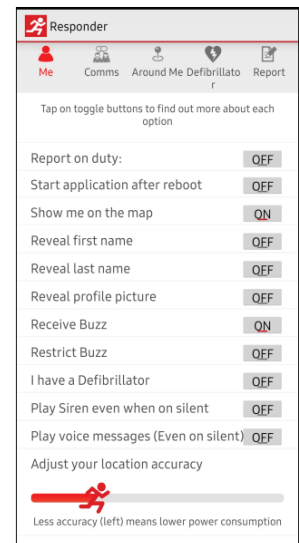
Responder

Me
Comms
Around Me
Defibrillator
Report

Tap on toggle buttons to find out more about each option

Report on duty: OFF
Start application after reboot OFF
Show me on the map ON
Reveal first name OFF
Reveal last name OFF
Reveal profile picture OFF
Receive Buzz ON
Restrict Buzz OFF
I have a Defibrillator OFF
Play Siren even when on silent OFF
Play voice messages (Even on silent) OFF

Adjust your location accuracy

Less accuracy (left) means lower power consumption